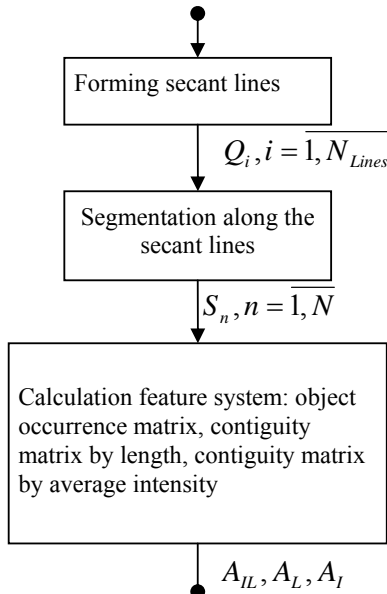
Forming secant lines

$Q_i, i = \overline{1, N_{Lines}}$

Segmentation along the secant lines

$S_n, n = \overline{1, N}$

Calculation feature system: object occurrence matrix, contiguity matrix by length, contiguity matrix by average intensity

$A_{IL}, A_L, A_I$